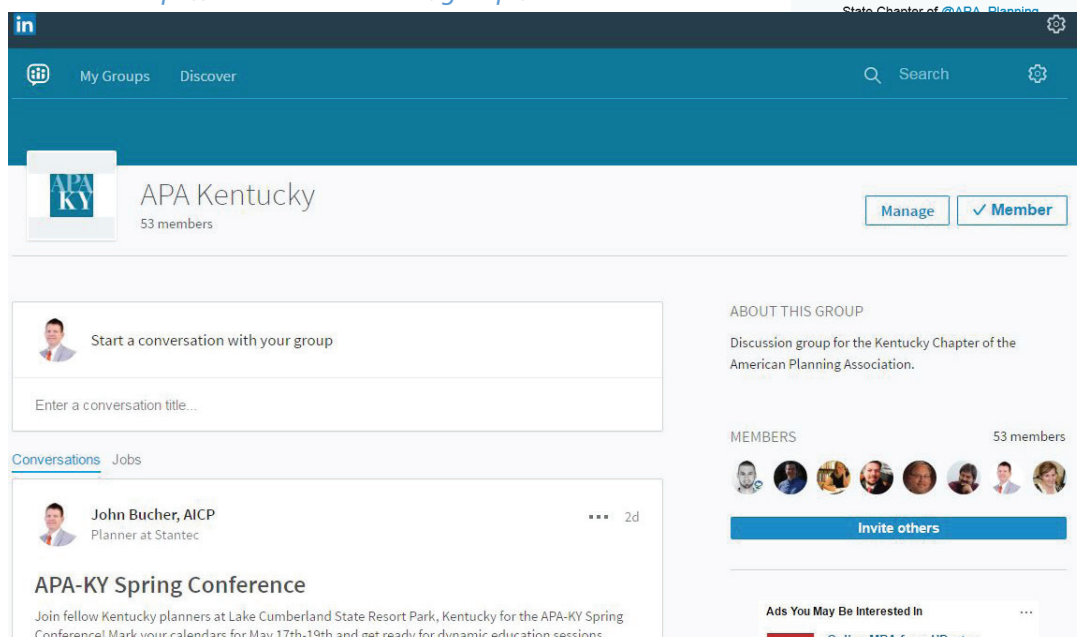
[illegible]

State Chapter of @APA_Planning

in

My Groups Discover

Search

APA KY

APA Kentucky
53 members

Manage ✓ Member

Start a conversation with your group

Enter a conversation title...

Conversations Jobs

John Bucher, AICP
Planner at Stantec

··· 2d

APA-KY Spring Conference

Join fellow Kentucky planners at Lake Cumberland State Resort Park, Kentucky for the APA-KY Spring Conference! Mark your calendars for May 17th-19th and get ready for dynamic education sessions

ABOUT THIS GROUP

Discussion group for the Kentucky Chapter of the American Planning Association.

MEMBERS 53 members

Invite others

Ads You May Be Interested In ···

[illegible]